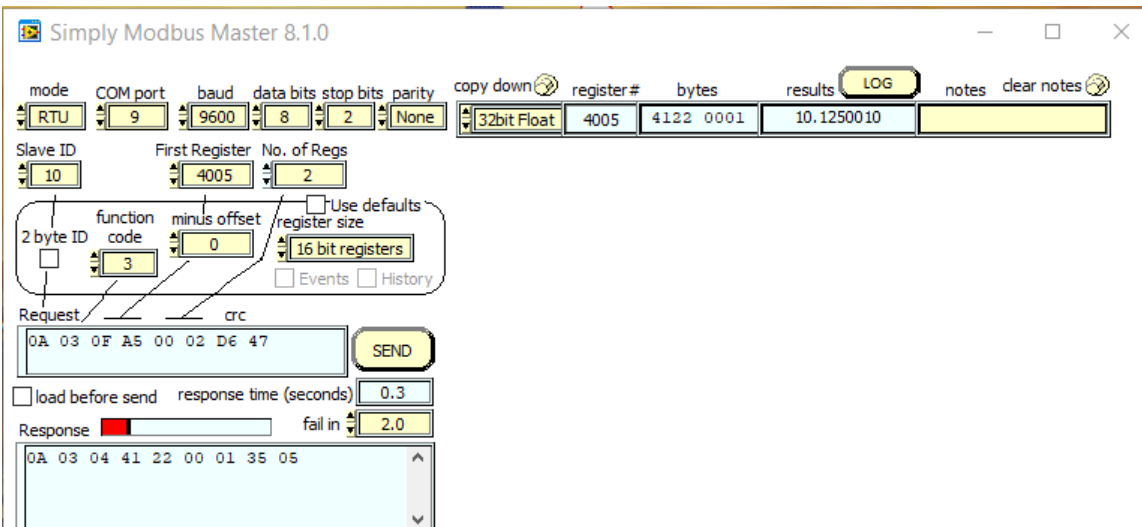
Simply Modbus Master 8.1.0

mode RTU
COM port 9
baud 9600
data bits 8
stop bits 2
parity None

Slave ID 10
First Register 4005
No. of Regs 2

Use defaults
2 byte ID
function code 3
minus offset 0
register size 16 bit registers
Events History

Request crc
0A 03 0F A5 00 02 D6 47
SEND

load before send
response time (seconds) 0.3
Response
fail in 2.0
0A 03 04 41 22 00 01 35 05

copy down
register#
bytes
results
LOG
notes
clear notes

| 32bit Float | 4005 | 4122 0001 | 10.1250010 | |